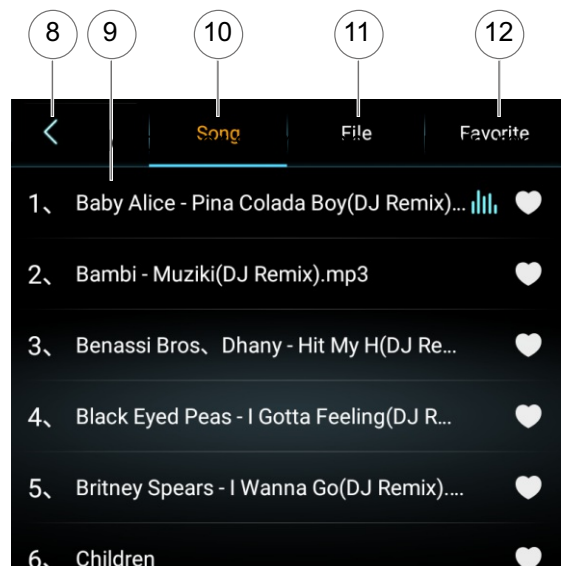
8 9 10 11 12

<

Song

File

Favorite

1、 Baby Alice - Pina Colada Boy(DJ Remix)...

2、 Bambi - Muziki(DJ Remix).mp3

3、 Benassi Bros、 Dhany - Hit My H(DJ Re...

4、 Black Eyed Peas - I Gotta Feeling(DJ R...

5、 Britney Spears - I Wanna Go(DJ Remix)....

6、 Children